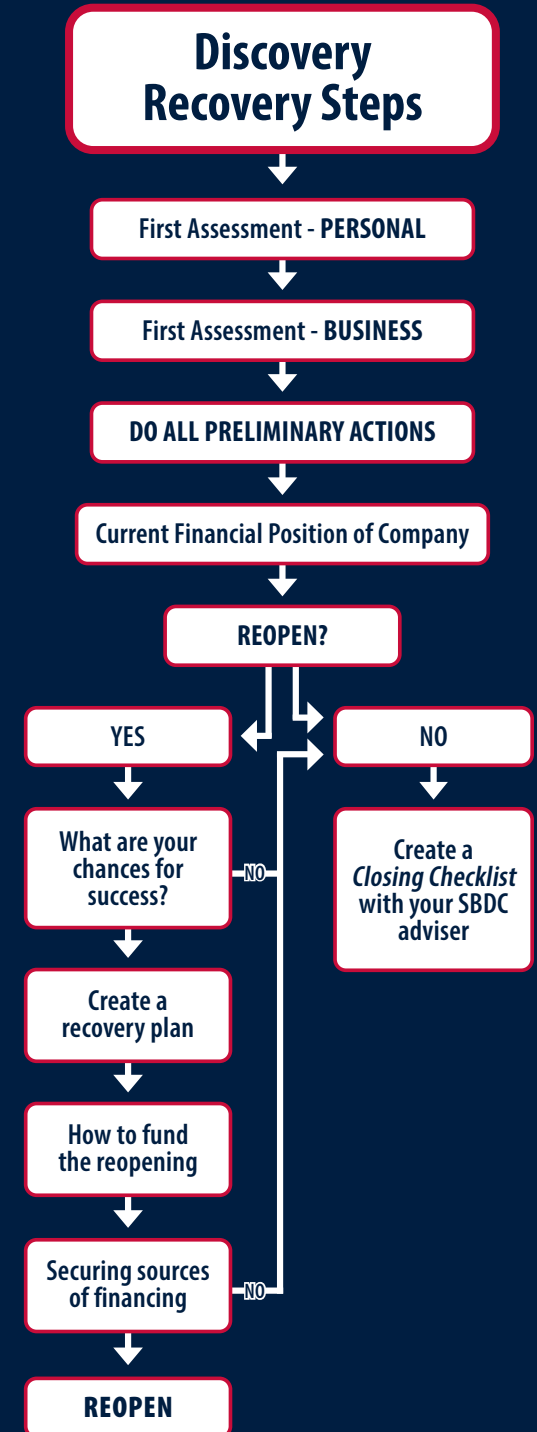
Discovery Recovery Steps

First Assessment - PERSONAL

First Assessment - BUSINESS

DO ALL PRELIMINARY ACTIONS

Current Financial Position of Company

REOPEN?

YES

What are your chances for success?

NO

Create a recovery plan

How to fund the reopening

Securing sources of financing

NO

REOPEN

NO

Create a *Closing Checklist* with your SBDC adviser